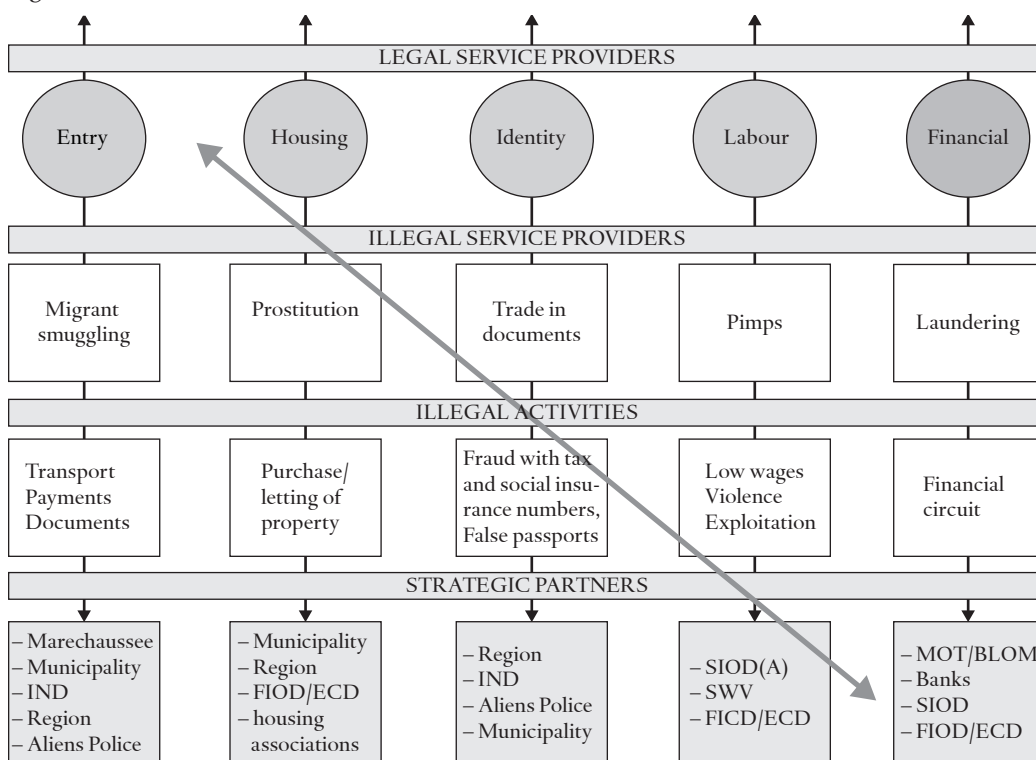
LEGAL SERVICE PROVIDERS

Entry

Housing

Identity

Labour

Financial

ILLEGAL SERVICE PROVIDERS

Migrant smuggling

Prostitution

Trade in documents

Pimps

Laundering

ILLEGAL ACTIVITIES

Transport
Payments
Documents

Purchase/ letting of property

Fraud with tax and social insurance numbers, False passports

Low wages
Violence
Exploitation

Financial circuit

STRATEGIC PARTNERS

– Marechaussee
– Municipality
– IND
– Region
– Aliens Police

– Municipality
– Region
– FIOD/ECD
– housing associations

– Region
– IND
– Aliens Police
– Municipality

– SIOD(A)
– SWV
– FICD/ECD

– MOT/BLOM
– Banks
– SIOD
– FIOD/ECD